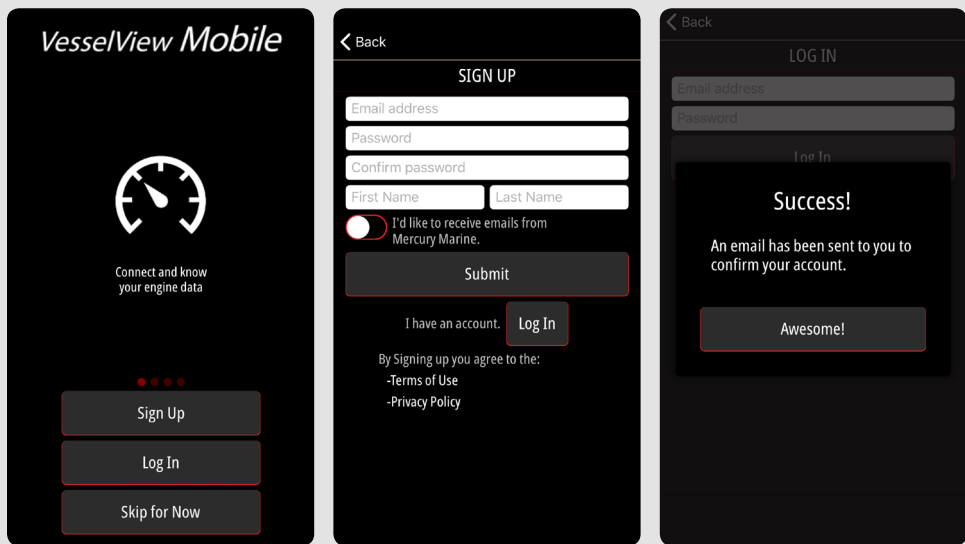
VesselView Mobile

Connect and know your engine data

Sign Up

Log In

Skip for Now

Back

SIGN UP

Email address

Password

Confirm password

First Name

Last Name

I'd like to receive emails from Mercury Marine.

Submit

I have an account.

Log In

By Signing up you agree to the:

-Terms of Use

-Privacy Policy

Back

LOG IN

Email address

Password

Log In

Success!

An email has been sent to you to confirm your account.

Awesome!